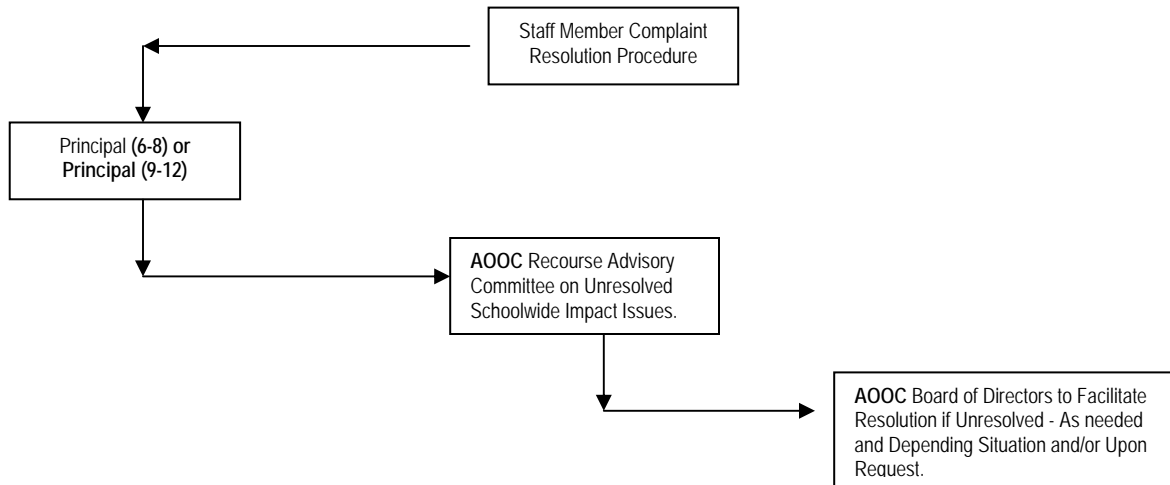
Staff Member Complaint Resolution Procedure

Principal (6-8) or Principal (9-12)

AOOC Recourse Advisory Committee on Unresolved Schoolwide Impact Issues.

AOOC Board of Directors to Facilitate Resolution if Unresolved - As needed and Depending Situation and/or Upon Request.